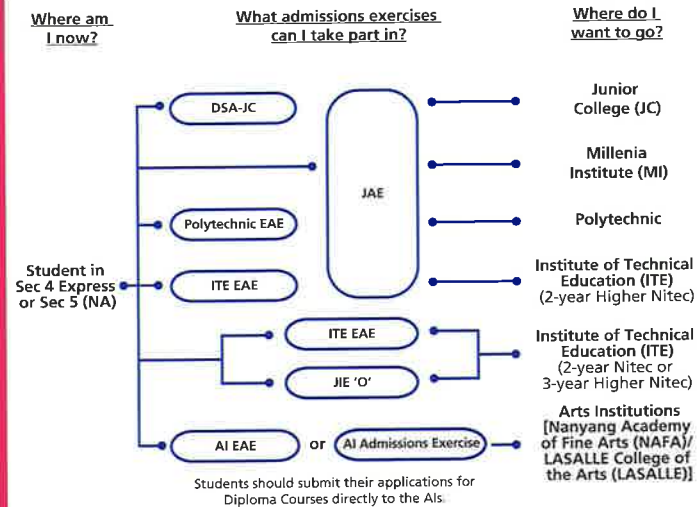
Where am I now?

What admissions exercises can I take part in?

Where do I want to go?

DSA-JC

JAE

Junior College (JC)

Millenia Institute (MI)

Polytechnic EAE

Polytechnic

Student in Sec 4 Express or Sec 5 (NA)

ITE EAE

Institute of Technical Education (ITE) (2-year Higher Nitec)

ITE EAE

JIE 'O'

Institute of Technical Education (ITE) (2-year Nitec or 3-year Higher Nitec)

AI EAE

or

AI Admissions Exercise

Arts Institutions [Nanyang Academy of Fine Arts (NAFA)/ LASALLE College of the Arts (LASALLE)]

Students should submit their applications for Diploma Courses directly to the AIs.